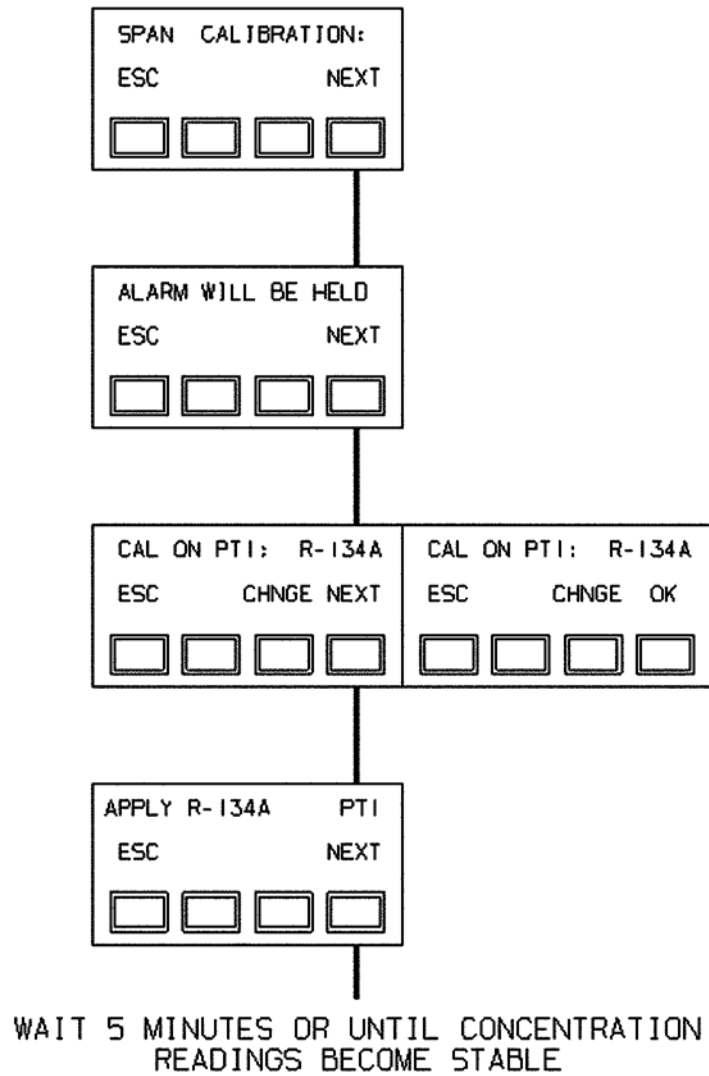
SPAN CALIBRATION:
ESC NEXT

ALARM WILL BE HELD
ESC NEXT

CAL ON PTI: R-134A
ESC CHNGE NEXT

CAL ON PTI: R-134A
ESC CHNGE OK

APPLY R-134A PTI
ESC NEXT

WAIT 5 MINUTES OR UNTIL CONCENTRATION READINGS BECOME STABLE